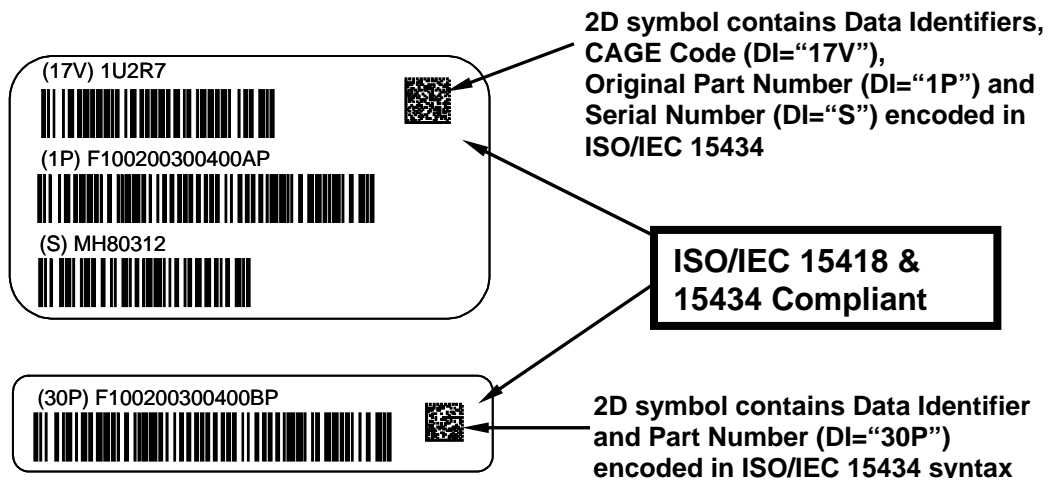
(17V) 1U2R7

(1P) F100200300400AP

(S) MH80312

2D symbol contains Data Identifiers, CAGE Code (DI="17V"), Original Part Number (DI="1P") and Serial Number (DI="S") encoded in ISO/IEC 15434

ISO/IEC 15418 & 15434 Compliant

(30P) F100200300400BP

2D symbol contains Data Identifier and Part Number (DI="30P") encoded in ISO/IEC 15434 syntax